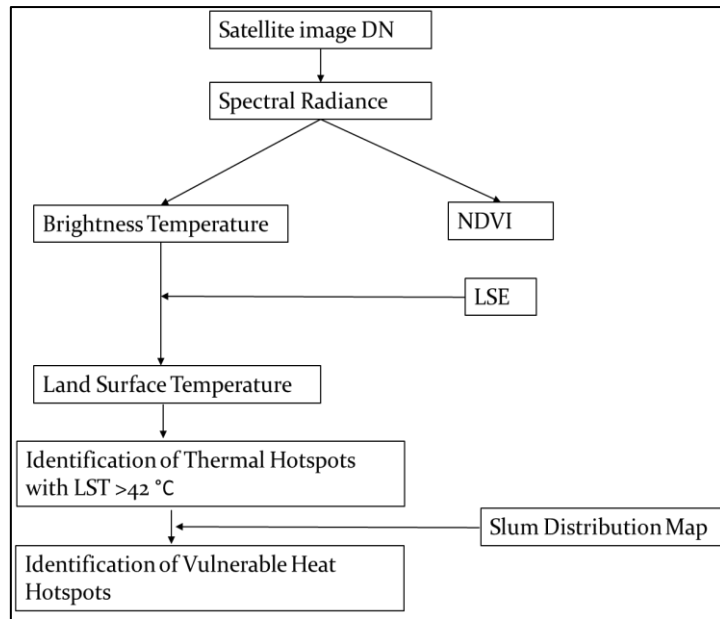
Satellite image DN

Spectral Radiance

Brightness Temperature

NDVI

LSE

Land Surface Temperature

Identification of Thermal Hotspots with LST >42 °C

Slum Distribution Map

Identification of Vulnerable Heat Hotspots